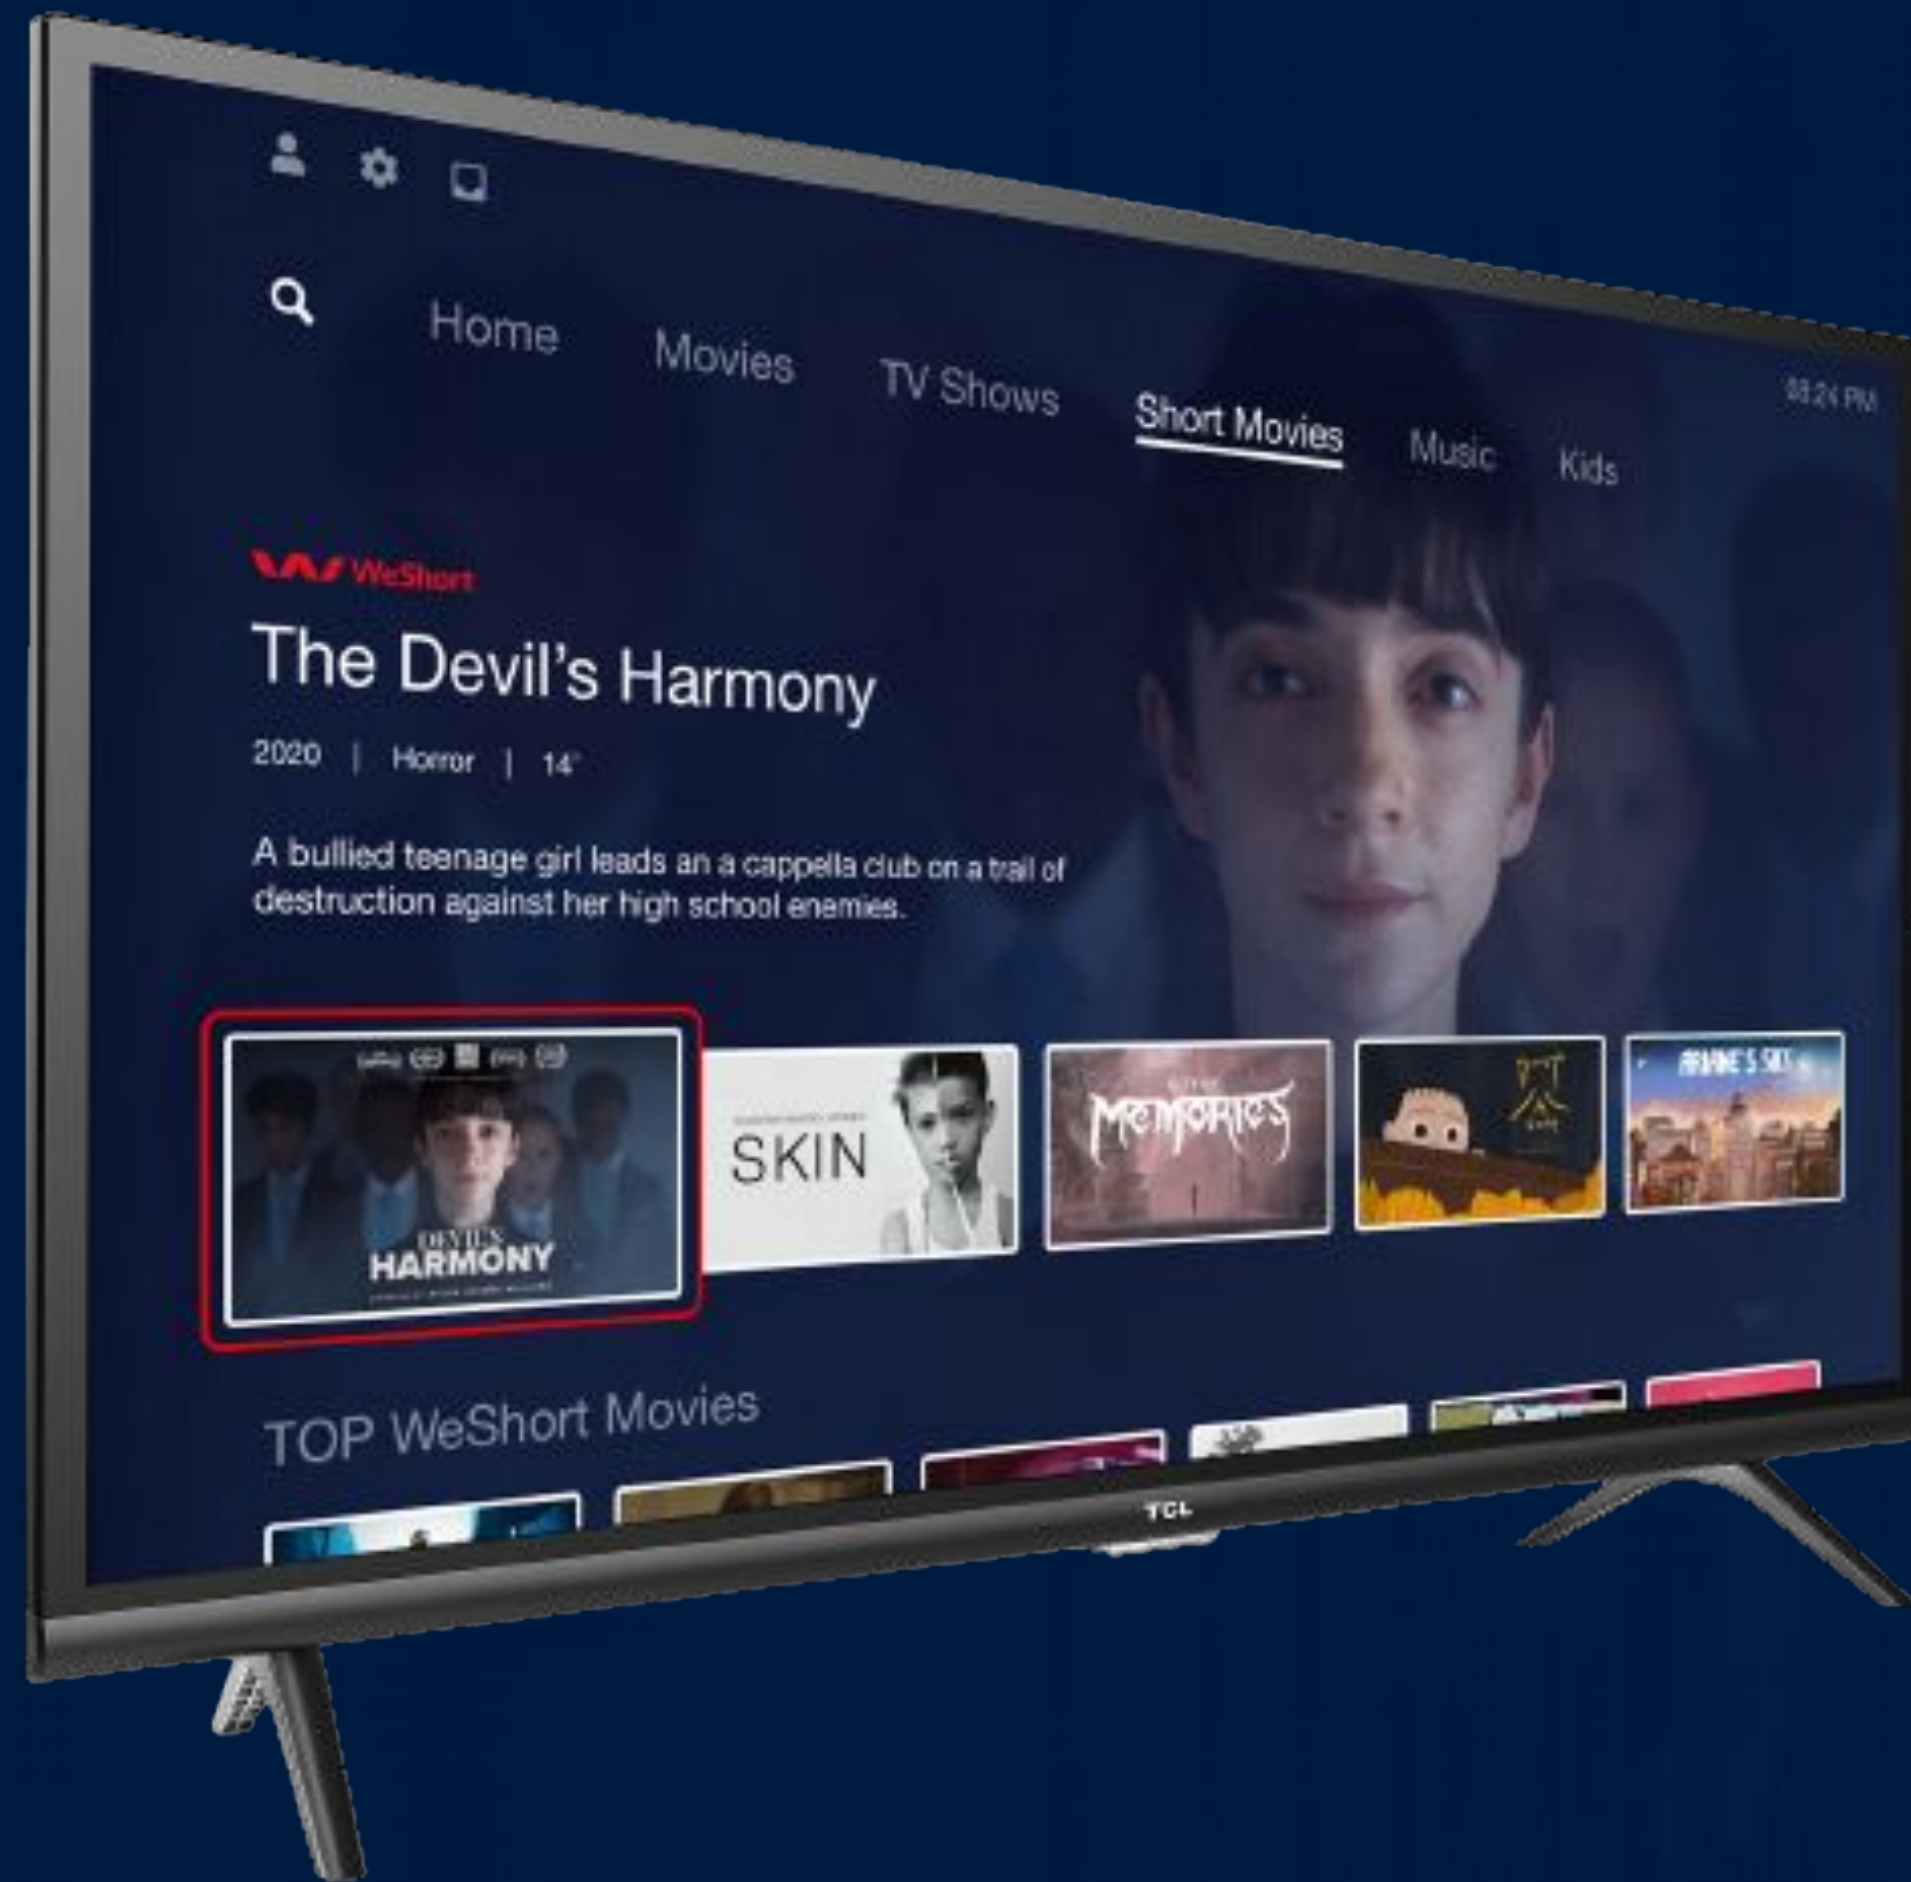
Home Movies TV Shows Short Movies Music Kids

08:24 PM

WeShort

The Devil's Harmony

2020 | Horror | 14+

A bullied teenage girl leads an a cappella club on a trail of destruction against her high school enemies.

DEVIL'S HARMONY

SKIN

MEMORIES

ARIANE'S SKY

TOP WeShort Movies

TCL